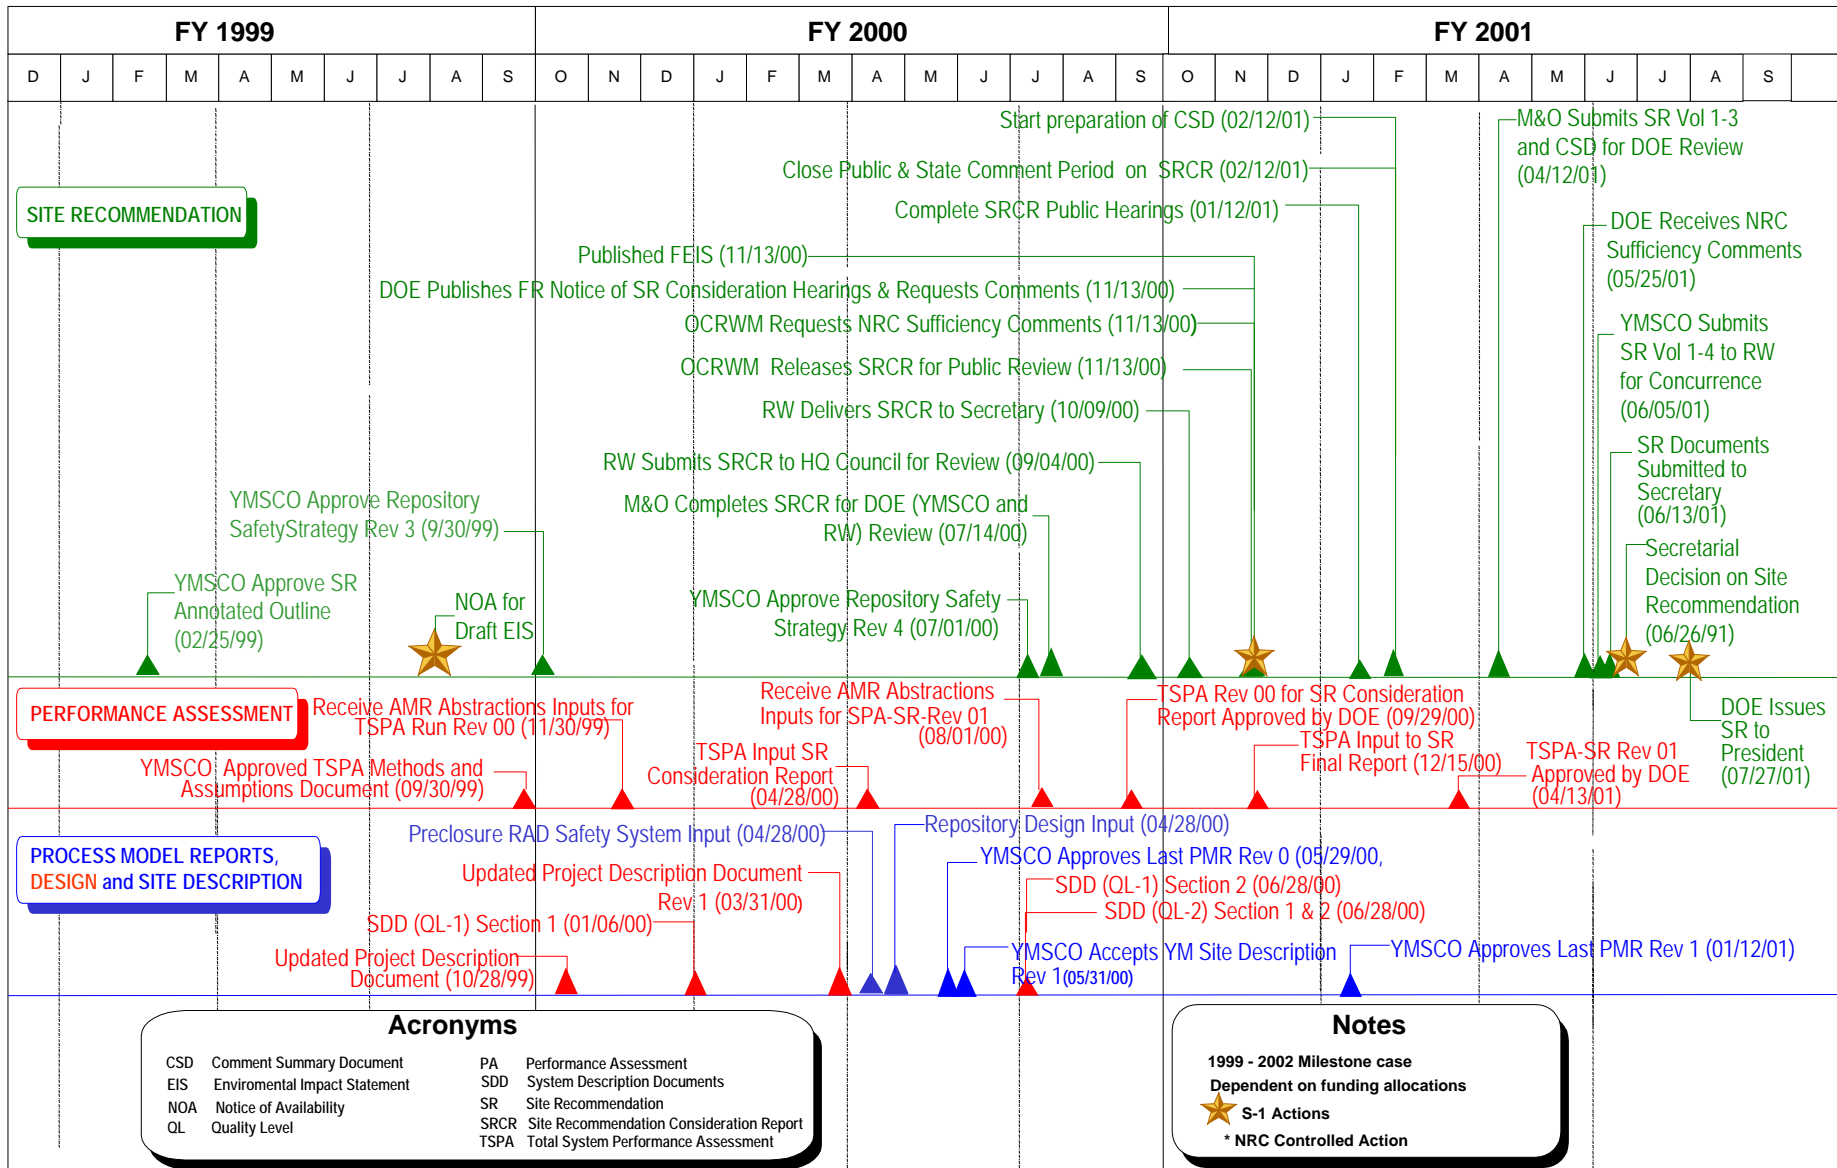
| FY 1999 | | | | | | | | | | FY 2000 | | | | | | | | | | | | FY 2001 | | | | | | | | | | | |
|---|---|---|---|---|---|---|---|---|---|---|---|---|---|---|---|---|---|---|---|---|---|---|---|---|---|---|---|---|---|---|---|
| D | J | F | M | A | M | J | J | A | S | O | N | D | J | F | M | A | M | J | J | A | S | O | N | D | J | F | M | A | M | J | J | A | S |

SITE RECOMMENDATION

Start preparation of CSD (02/12/01)
Close Public & State Comment Period on SRCR (02/12/01)
Complete SRCR Public Hearings (01/12/01)
Published FEIS (11/13/00)
DOE Publishes FR Notice of SR Consideration Hearings & Requests Comments (11/13/00)
OCRWM Requests NRC Sufficiency Comments (11/13/00)
OCRWM Releases SRCR for Public Review (11/13/00)
RW Delivers SRCR to Secretary (10/09/00)
RW Submits SRCR to HQ Council for Review (09/04/00)
M&O Completes SRCR for DOE (YMSCO and RW) Review (07/14/00)
YMSCO Approve Repository Safety Strategy Rev 4 (07/01/00)
YMSCO Approve Repository SafetyStrategy Rev 3 (9/30/99)
YMSCO Approve SR Annotated Outline (02/25/99)
NOA for Draft EIS
M&O Submits SR Vol 1-3 and CSD for DOE Review (04/12/01)
DOE Receives NRC Sufficiency Comments (05/25/01)
YMSCO Submits SR Vol 1-4 to RW for Concurrence (06/05/01)
SR Documents Submitted to Secretary (06/13/01)
Secretarial Decision on Site Recommendation (06/26/91)
DOE Issues SR to President (07/27/01)

PERFORMANCE ASSESSMENT

Receive AMR Abstractions Inputs for TSPA Run Rev 00 (11/30/99)
YMSCO Approved TSPA Methods and Assumptions Document (09/30/99)
Receive AMR Abstractions Inputs for SPA-SR-Rev 01 (08/01/00)
TSPA Input SR Consideration Report (04/28/00)
TSPA Rev 00 for SR Consideration Report Approved by DOE (09/29/00)
TSPA Input to SR Final Report (12/15/00)
TSPA-SR Rev 01 Approved by DOE (04/13/01)

PROCESS MODEL REPORTS, DESIGN and SITE DESCRIPTION

Preclosure RAD Safety System Input (04/28/00)
Repository Design Input (04/28/00)
YMSCO Approves Last PMR Rev 0 (05/29/00,
SDD (QL-1) Section 2 (06/28/00)
SDD (QL-2) Section 1 & 2 (06/28/00)
Updated Project Description Document Rev 1 (03/31/00)
SDD (QL-1) Section 1 (01/06/00)
Updated Project Description Document (10/28/99)
YMSCO Accepts YM Site Description Rev 1 (05/31/00)
YMSCO Approves Last PMR Rev 1 (01/12/01)

Acronyms
CSD Comment Summary Document
EIS Enviromental Impact Statement
NOA Notice of Availability
QL Quality Level
PA Performance Assessment
SDD System Description Documents
SR Site Recommendation
SRCR Site Recommendation Consideration Report
TSPA Total System Performance Assessment

Notes
1999 - 2002 Milestone case
Dependent on funding allocations
S-1 Actions
* NRC Controlled Action